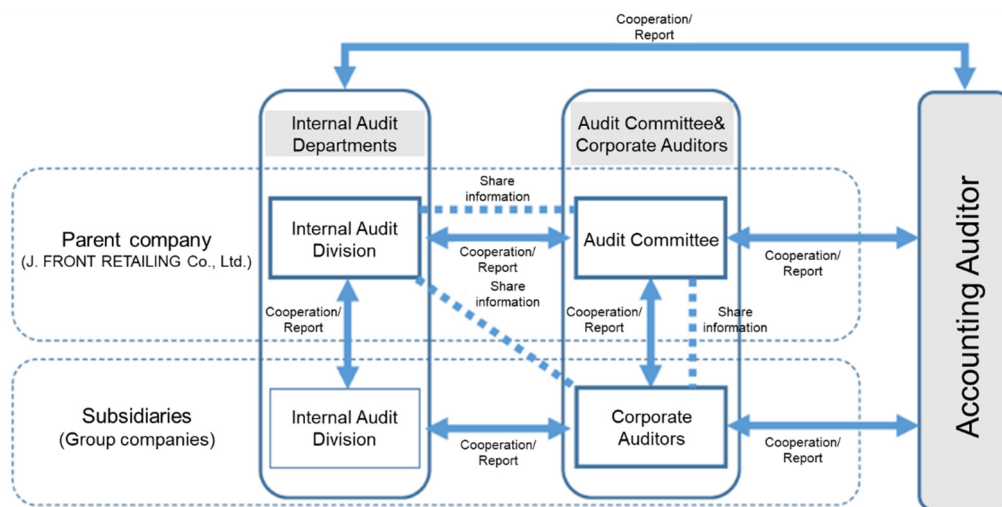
Cooperation/
Report

Internal Audit Departments

Audit Committee& Corporate Auditors

Accounting Auditor

Parent company
(J. FRONT RETAILING Co., Ltd.)

Internal Audit Division

Share information

Audit Committee

Cooperation/
Report

Cooperation/
Report

Share information

Cooperation/
Report

Cooperation/
Report

Share information

Subsidiaries
(Group companies)

Internal Audit Division

Cooperation/
Report

Corporate Auditors

Cooperation/
Report